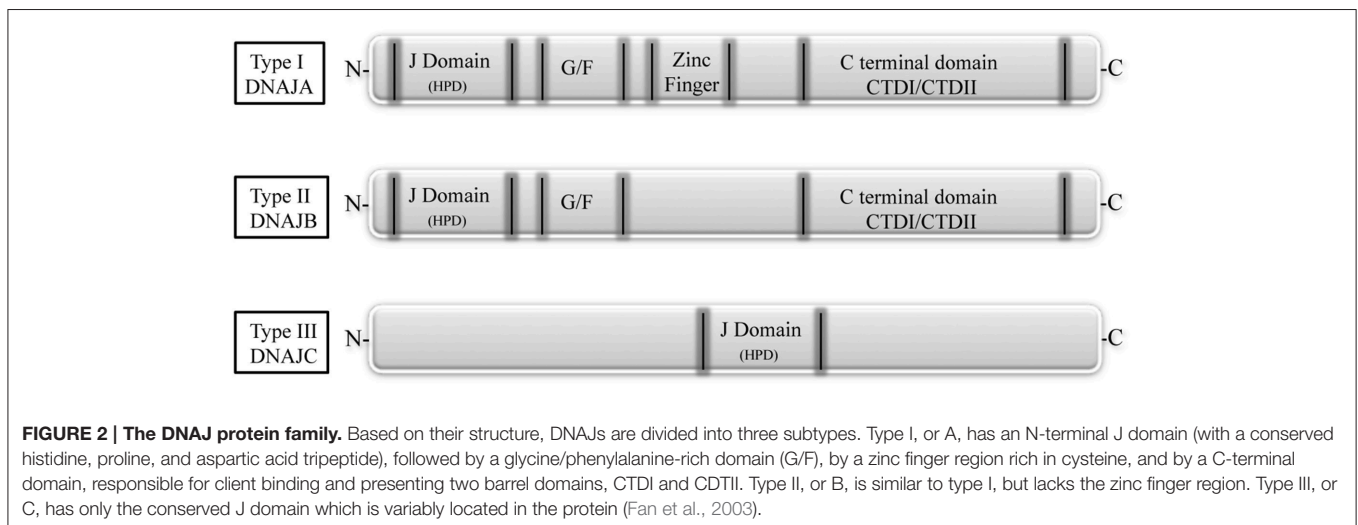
Type I DNAJA

N- J Domain (HPD) G/F Zinc Finger C terminal domain CTDI/CTDII -C

Type II DNAJB

N- J Domain (HPD) G/F C terminal domain CTDI/CTDII -C

Type III DNAJC

N- J Domain (HPD) -C

**FIGURE 2 | The DNAJ protein family.** Based on their structure, DNAJs are divided into three subtypes. Type I, or A, has an N-terminal J domain (with a conserved histidine, proline, and aspartic acid tripeptide), followed by a glycine/phenylalanine-rich domain (G/F), by a zinc finger region rich in cysteine, and by a C-terminal domain, responsible for client binding and presenting two barrel domains, CTDI and CDTII. Type II, or B, is similar to type I, but lacks the zinc finger region. Type III, or C, has only the conserved J domain which is variably located in the protein (Fan et al., 2003).